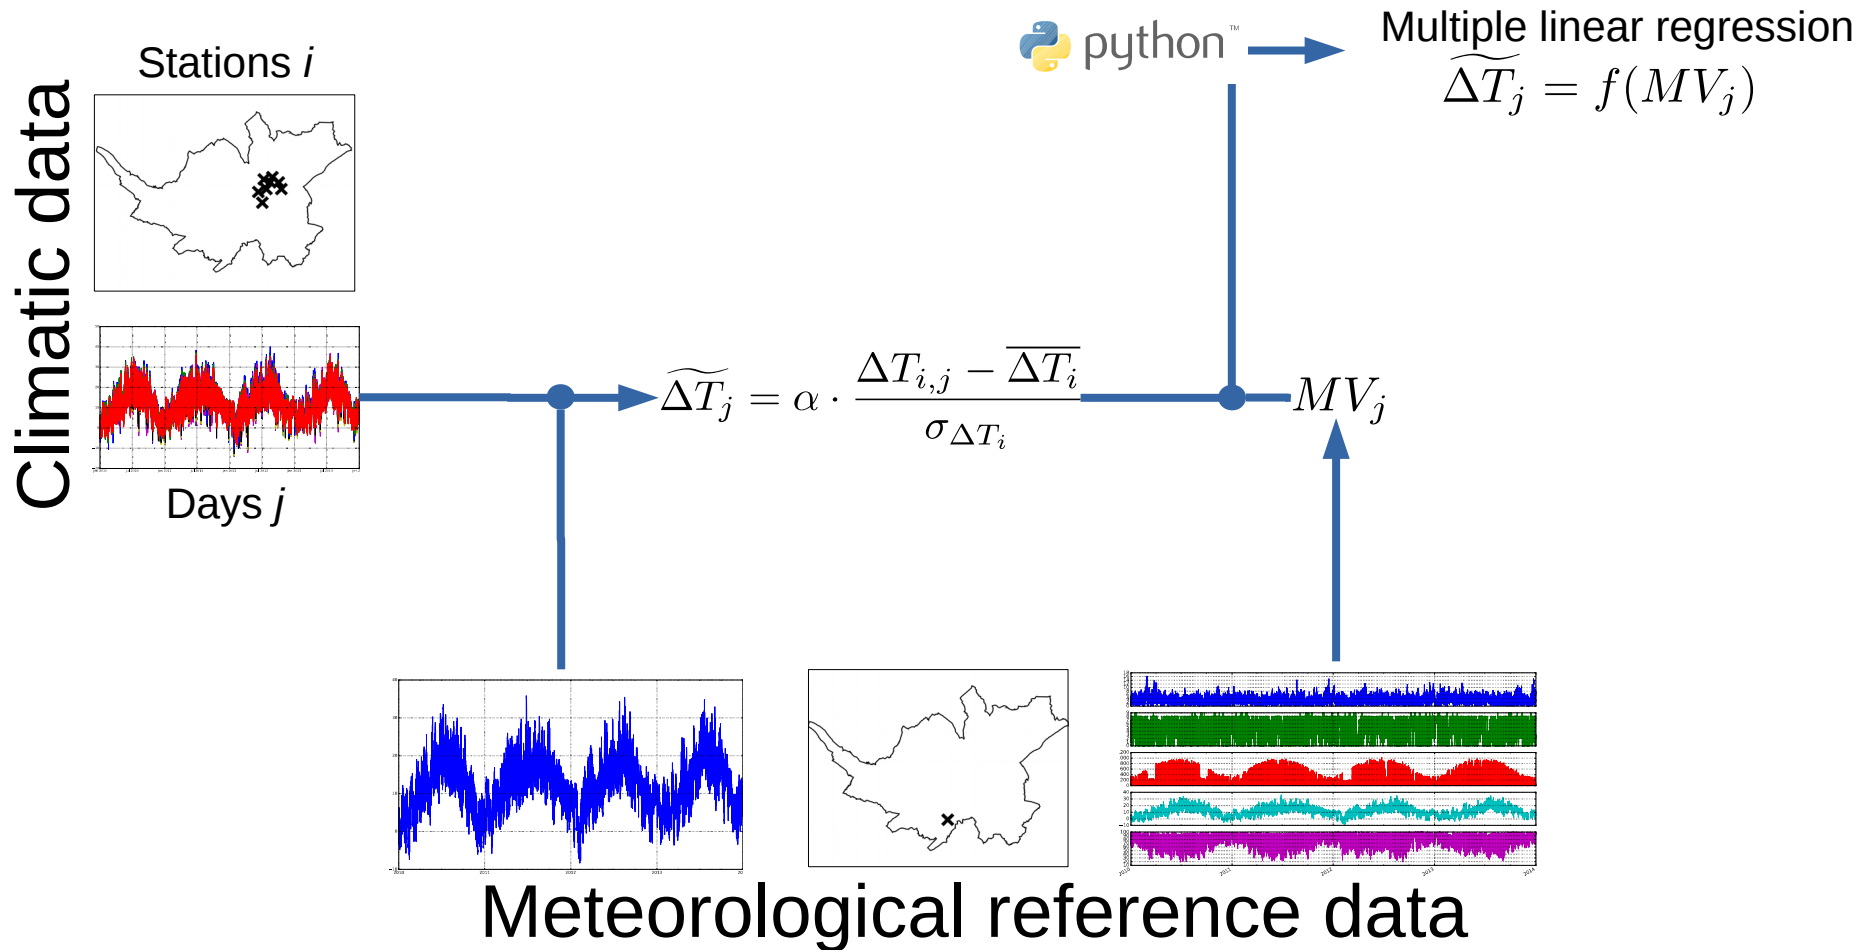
Climatic data

Stations $i$

Days $j$

python™

Multiple linear regression
$\widetilde{\Delta T_j} = f(MV_j)$

$\widetilde{\Delta T_j} = \alpha \cdot \frac{\Delta T_{i,j} - \overline{\Delta T_i}}{\sigma_{\Delta T_i}}$

$MV_j$

Meteorological reference data